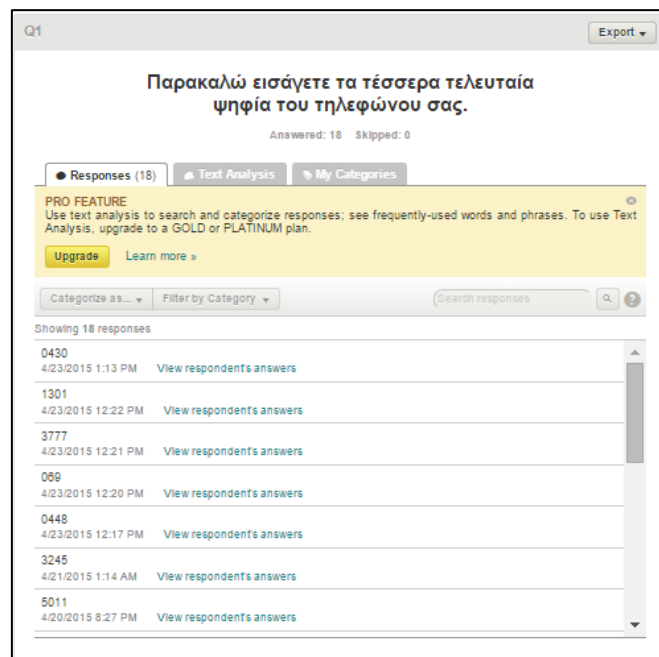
Q1

Export ▾

Παρακαλώ εισάγετε τα τέσσερα τελευταία ψηφία του τηλεφώνου σας.

Answered: 18 Skipped: 0

Responses (18) Text Analysis My Categories

PRO FEATURE
Use text analysis to search and categorize responses; see frequently-used words and phrases. To use Text Analysis, upgrade to a GOLD or PLATINUM plan.

Upgrade Learn more »

Categorize as... ▾ Filter by Category ▾ Search responses

Showing 18 responses

0430
4/23/2015 1:13 PM View respondent's answers

1301
4/23/2015 12:22 PM View respondent's answers

3777
4/23/2015 12:21 PM View respondent's answers

069
4/23/2015 12:20 PM View respondent's answers

0448
4/23/2015 12:17 PM View respondent's answers

3245
4/21/2015 1:14 AM View respondent's answers

5011
4/20/2015 8:27 PM View respondent's answers